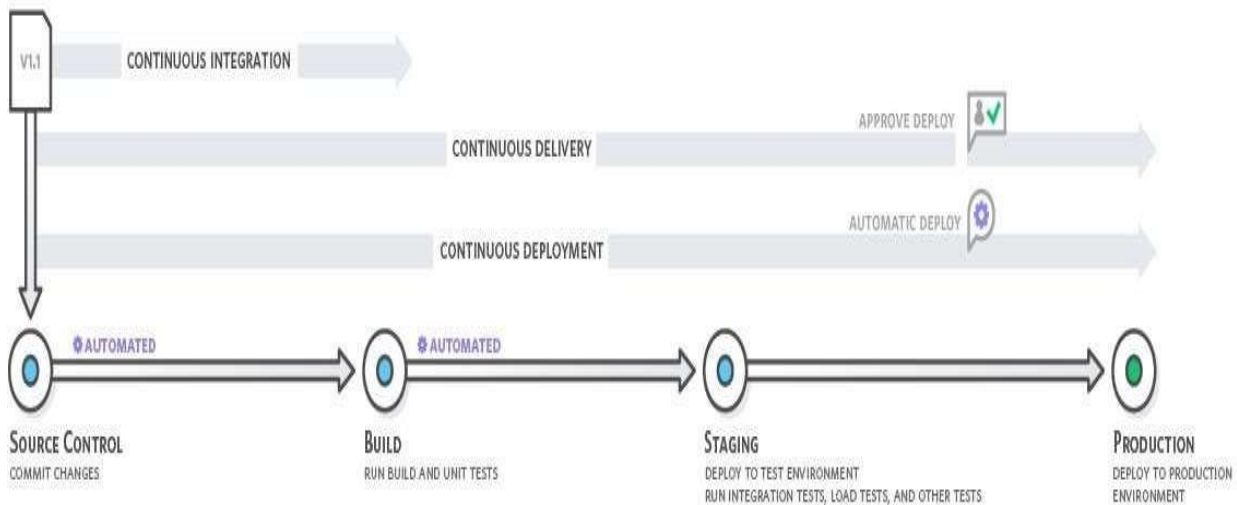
V1.1

CONTINUOUS INTEGRATION

CONTINUOUS DELIVERY

APPROVE DEPLOY

CONTINUOUS DEPLOYMENT

AUTOMATIC DEPLOY

AUTOMATED

AUTOMATED

SOURCE CONTROL
COMMIT CHANGES

BUILD
RUN BUILD AND UNIT TESTS

STAGING
DEPLOY TO TEST ENVIRONMENT
RUN INTEGRATION TESTS, LOAD TESTS, AND OTHER TESTS

PRODUCTION
DEPLOY TO PRODUCTION ENVIRONMENT